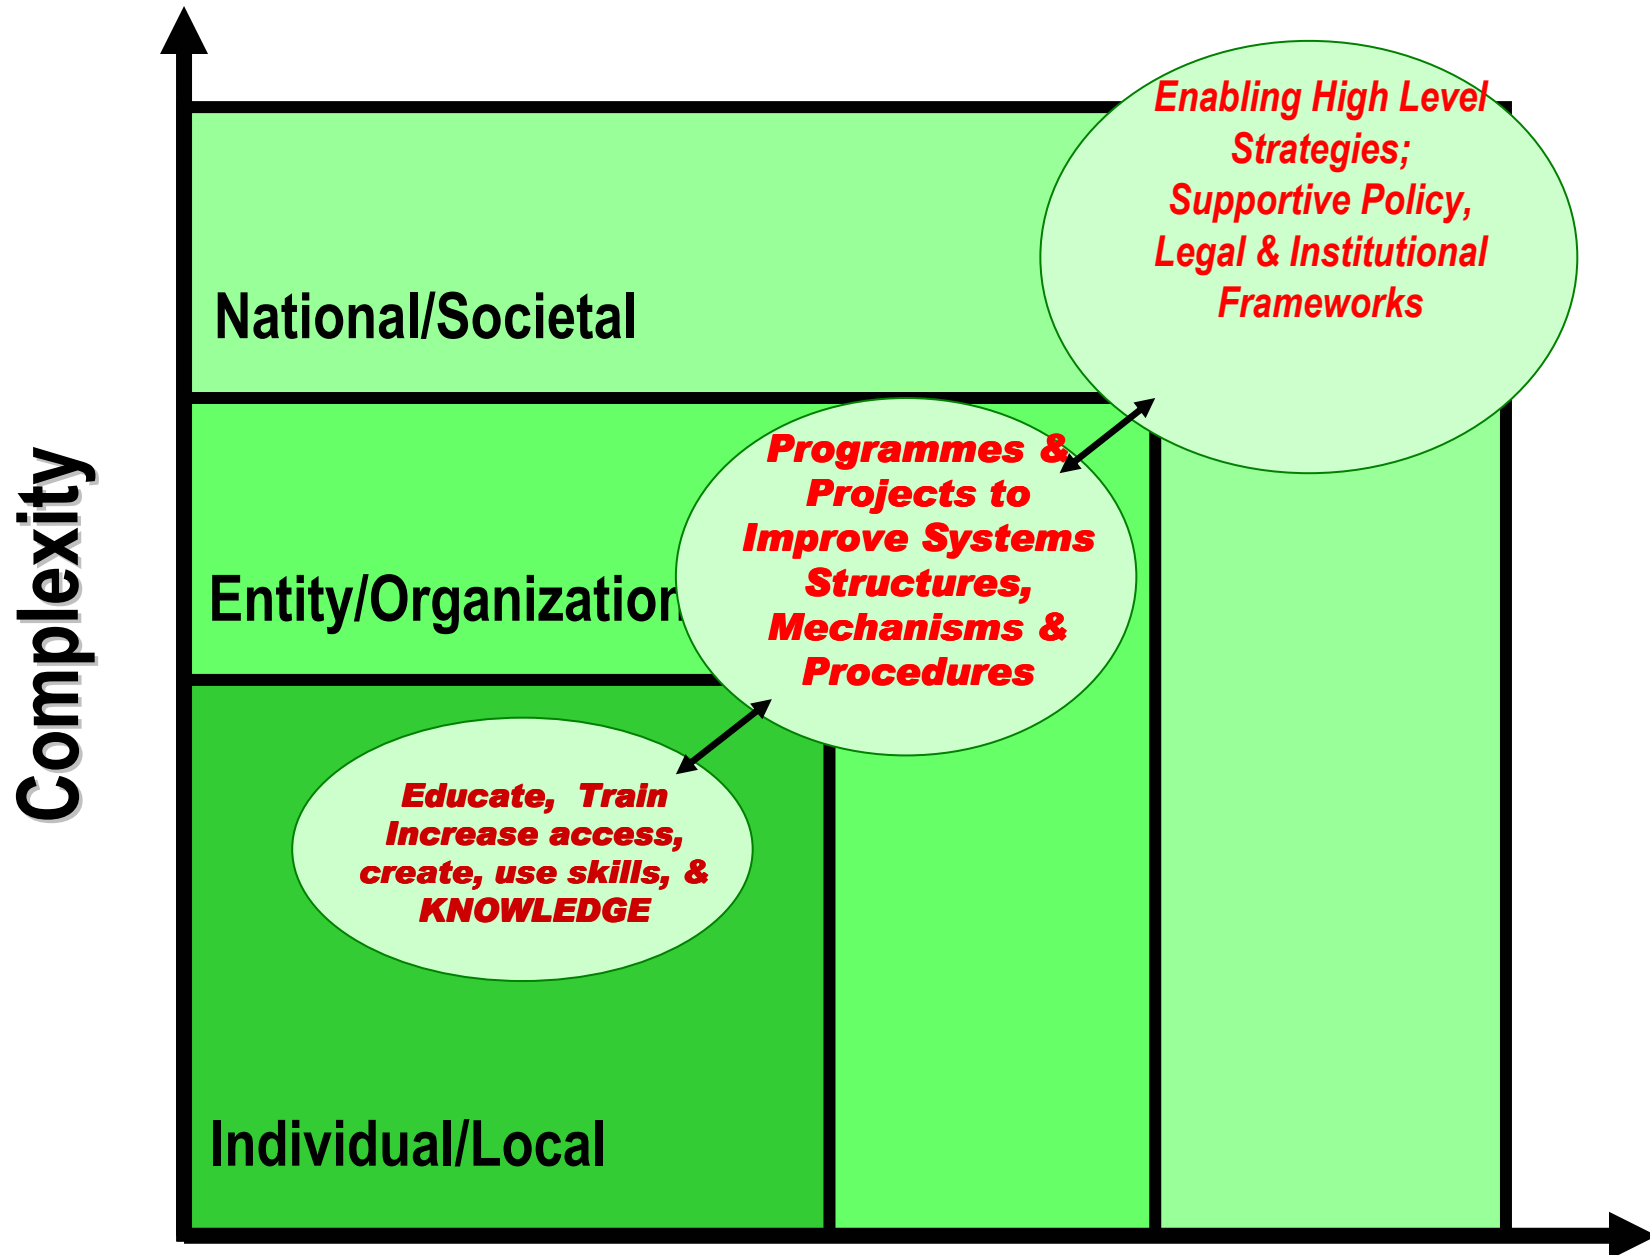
Complexity

National/Societal

Enabling High Level Strategies; Supportive Policy, Legal & Institutional Frameworks

Entity/Organization

Programmes & Projects to Improve Systems Structures, Mechanisms & Procedures

Educate, Train Increase access, create, use skills, & KNOWLEDGE

Individual/Local